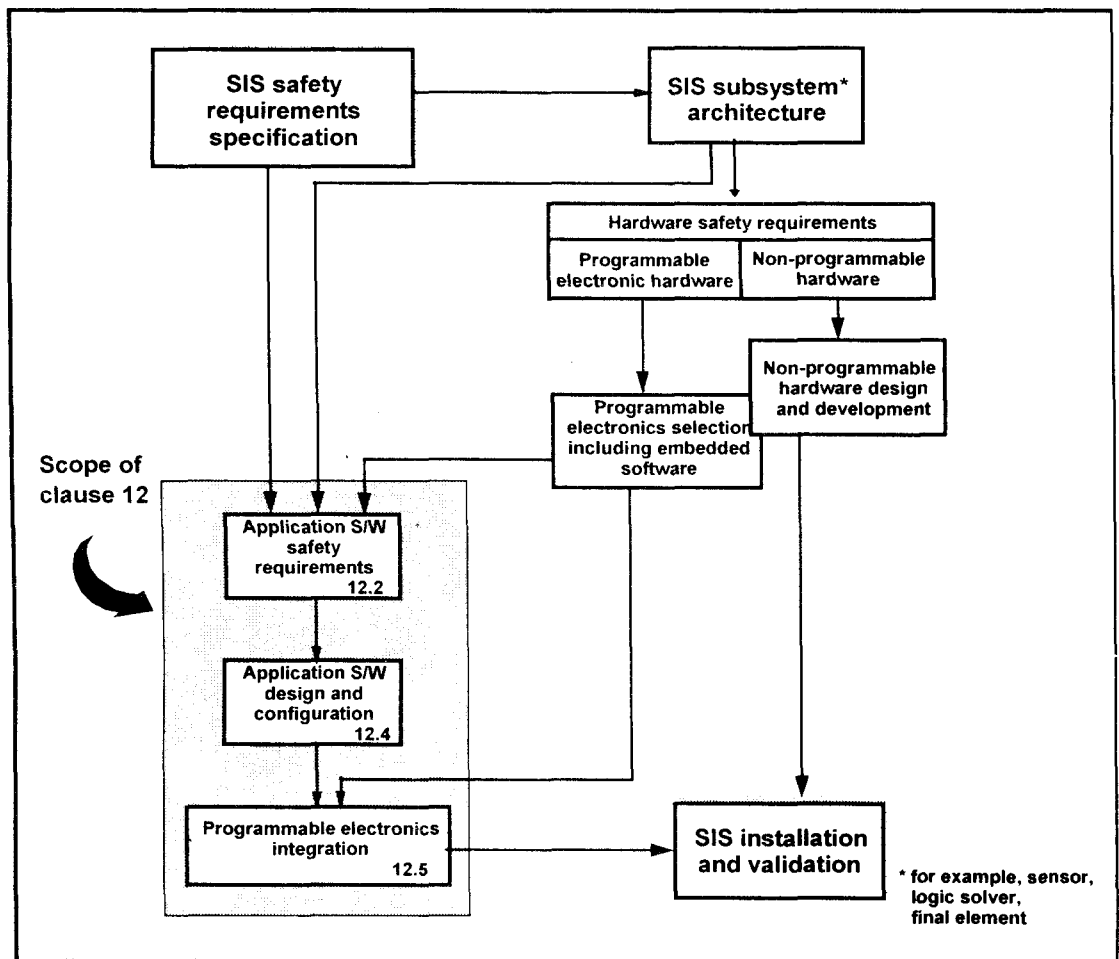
SIS safety requirements specification

SIS subsystem* architecture

Hardware safety requirements

Programmable electronic hardware

Non-programmable hardware

Non-programmable hardware design and development

Programmable electronics selection including embedded software

Scope of clause 12

Application S/W safety requirements
12.2

Application S/W design and configuration
12.4

Programmable electronics integration
12.5

SIS installation and validation

* for example, sensor, logic solver, final element